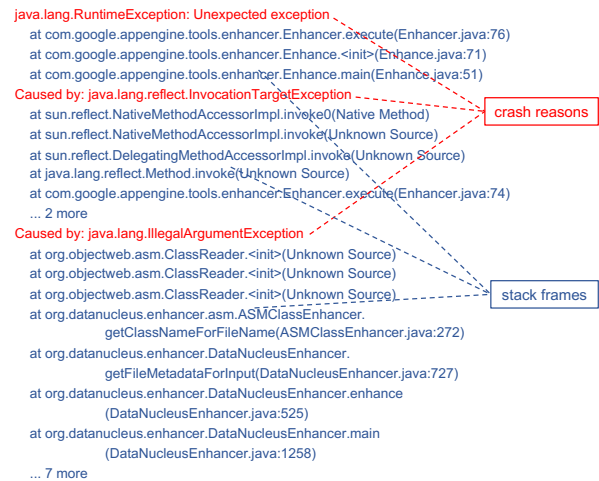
java.lang.RuntimeException: Unexpected exception
at com.google.appengine.tools.enhancer.Enhancer.execute(Enhancer.java:76)
at com.google.appengine.tools.enhancer.Enhance.<init>(Enhance.java:71)
at com.google.appengine.tools.enhancer.Enhance.main(Enhance.java:51)
Caused by: java.lang.reflect.InvocationTargetException
at sun.reflect.NativeMethodAccessorImpl.invoke0(Native Method)
at sun.reflect.NativeMethodAccessorImpl.invoke(Unknown Source)
at sun.reflect.DelegatingMethodAccessorImpl.invoke(Unknown Source)
at java.lang.reflect.Method.invoke(Unknown Source)
at com.google.appengine.tools.enhancer.Enhancer.execute(Enhancer.java:74)
... 2 more
Caused by: java.lang.IllegalArgumentException
at org.objectweb.asm.ClassReader.<init>(Unknown Source)
at org.objectweb.asm.ClassReader.<init>(Unknown Source)
at org.objectweb.asm.ClassReader.<init>(Unknown Source)
at org.datanucleus.enhancer.asm.ASMClassEnhancer.getClassNameForFileName(ASMClassEnhancer.java:272)
at org.datanucleus.enhancer.DataNucleusEnhancer.getFileMetadataForInput(DataNucleusEnhancer.java:727)
at org.datanucleus.enhancer.DataNucleusEnhancer.enhance(DataNucleusEnhancer.java:525)
at org.datanucleus.enhancer.DataNucleusEnhancer.main(DataNucleusEnhancer.java:1258)
... 7 more

crash reasons

stack frames